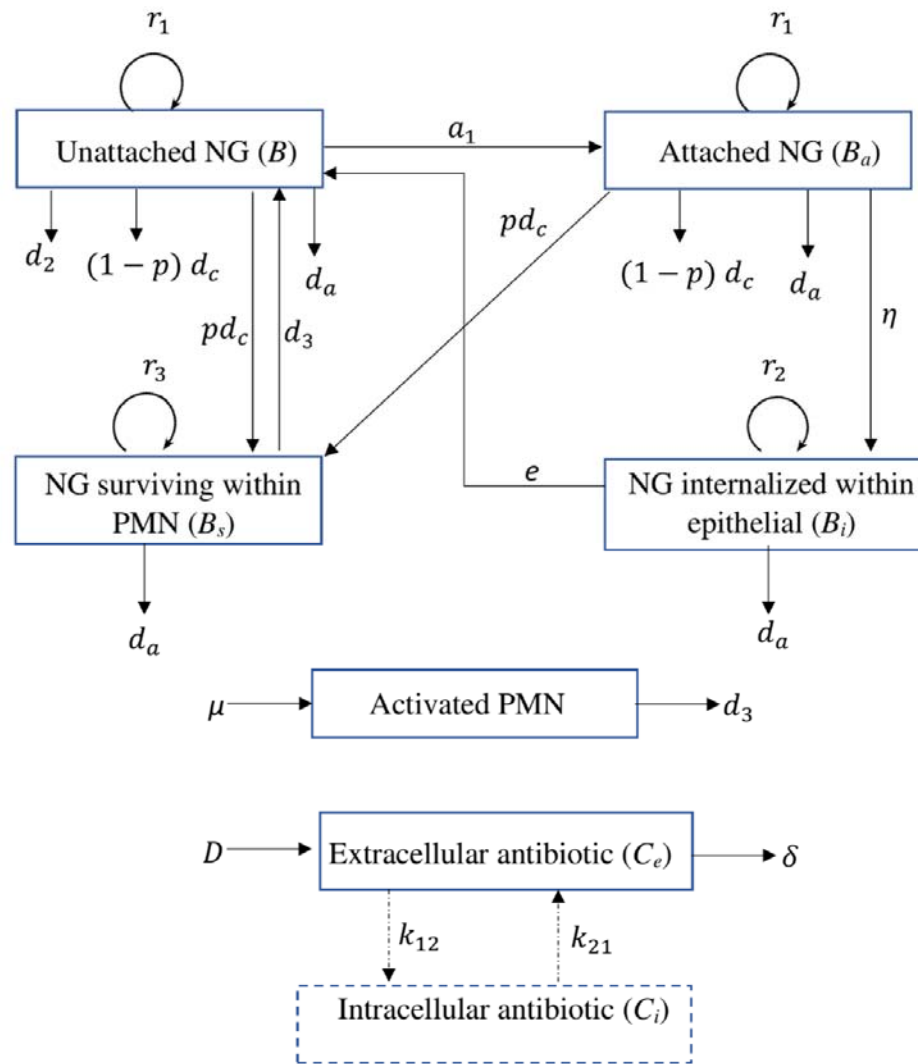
$r_1$

Unattached NG ($B$)

$a_1$

$r_1$

Attached NG ($B_a$)

$pd_c$

$d_2$ $(1-p)\ d_c$ $d_a$

$(1-p)\ d_c$ $d_a$

$pd_c$ $d_3$

$\eta$

$r_3$

$r_2$

NG surviving within PMN ($B_s$)

$e$

NG internalized within epithelial ($B_i$)

$d_a$

$d_a$

$\mu$ Activated PMN $d_3$

$D$ Extracellular antibiotic ($C_e$) $\delta$

$k_{12}$ $k_{21}$

Intracellular antibiotic ($C_i$)